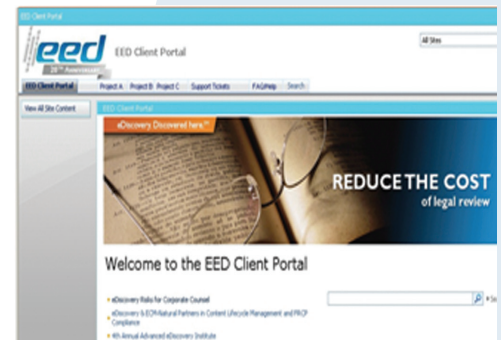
EED Client Portal

eed
25th Anniversary

EED Client Portal

All Sites

EED Client Portal | Project A | Project B | Project C | Support Tickets | FAQ/Help | Search

View All Site Content

EED Client Portal

eDiscovery Discovered here.

REDUCE THE COST
of legal review

Welcome to the EED Client Portal

eDiscovery Risks for Corporate Counsel

eDiscovery & ECM/Natural Partners in Content Lifecycle Management and FRCP Compliance

4th Annual Advanced eDiscovery Institute